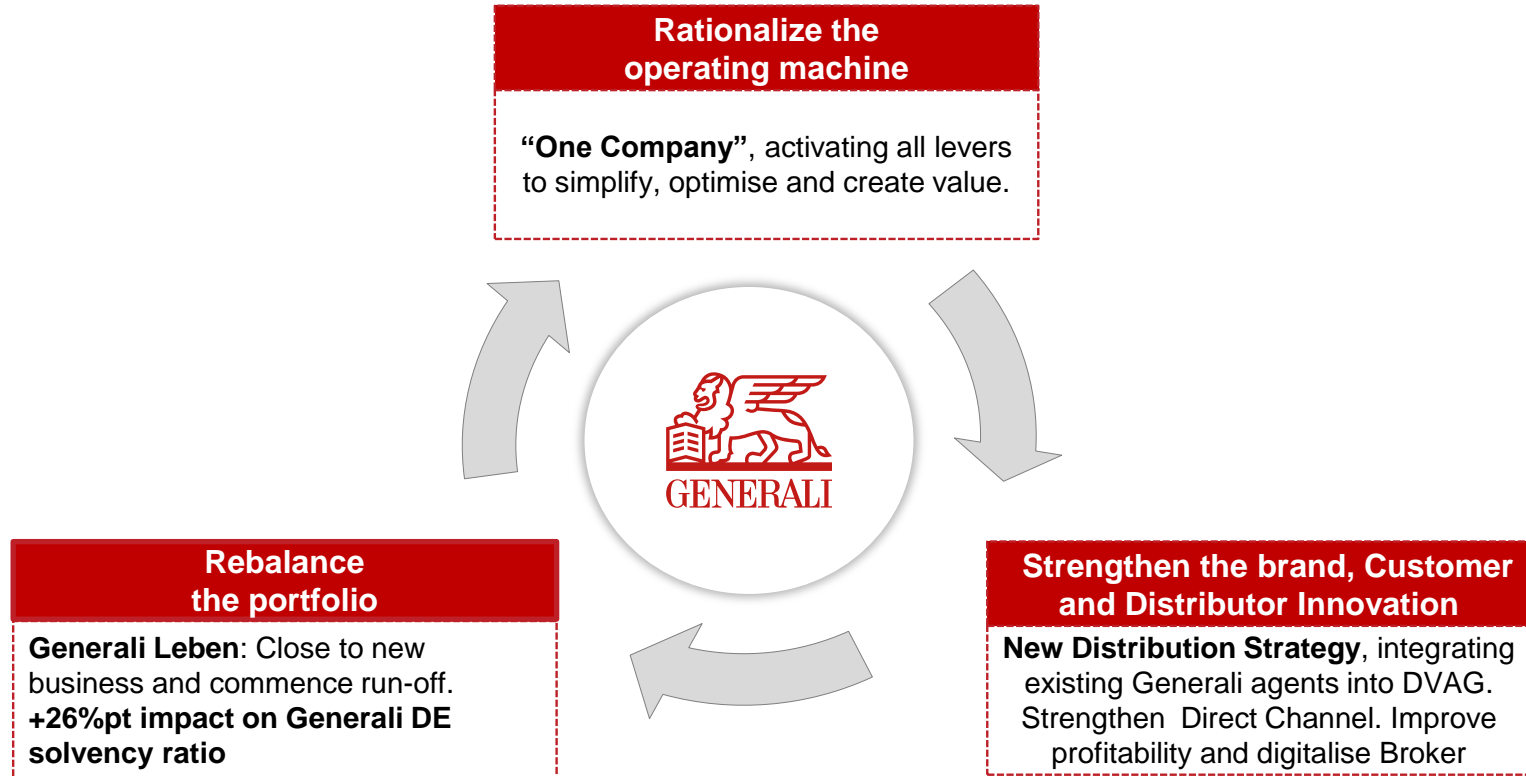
Rationalize the operating machine

**“One Company”**, activating all levers to simplify, optimise and create value.

GENERALI

Rebalance the portfolio

**Generali Leben**: Close to new business and commence run-off. **+26%pt impact on Generali DE solvency ratio**

Strengthen the brand, Customer and Distributor Innovation

**New Distribution Strategy**, integrating existing Generali agents into DVAG. Strengthen Direct Channel. Improve profitability and digitalise Broker